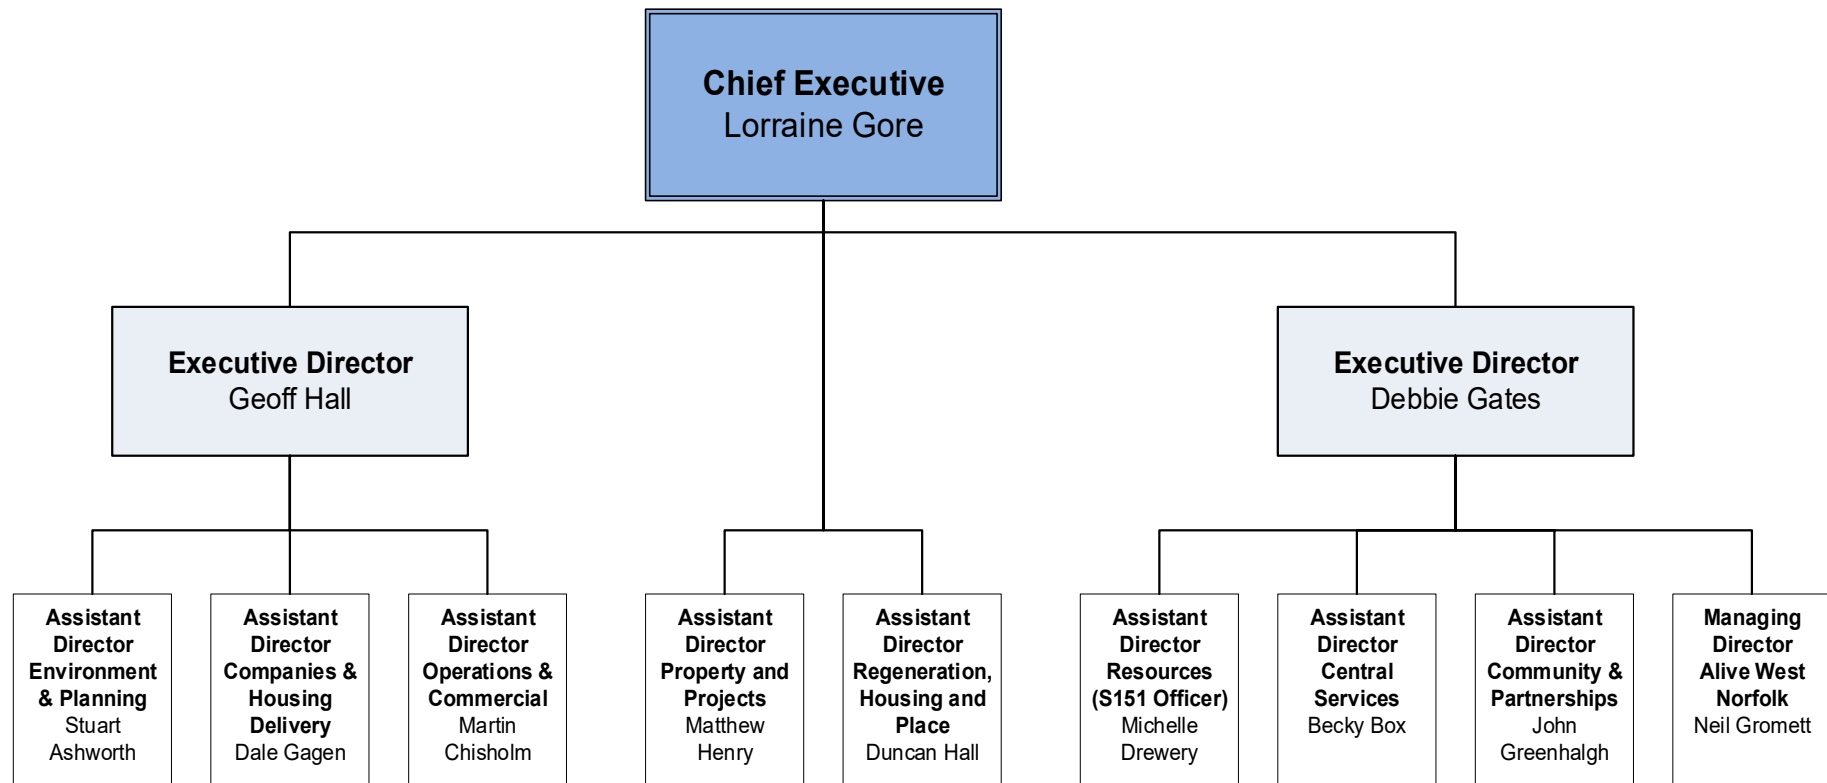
Chief Executive
Lorraine Gore

Executive Director
Geoff Hall

Executive Director
Debbie Gates

Assistant Director Environment & Planning
Stuart Ashworth

Assistant Director Companies & Housing Delivery
Dale Gagen

Assistant Director Operations & Commercial
Martin Chisholm

Assistant Director Property and Projects
Matthew Henry

Assistant Director Regeneration, Housing and Place
Duncan Hall

Assistant Director Resources (S151 Officer)
Michelle Drewery

Assistant Director Central Services
Becky Box

Assistant Director Community & Partnerships
John Greenhalgh

Managing Director Alive West Norfolk
Neil Gromett